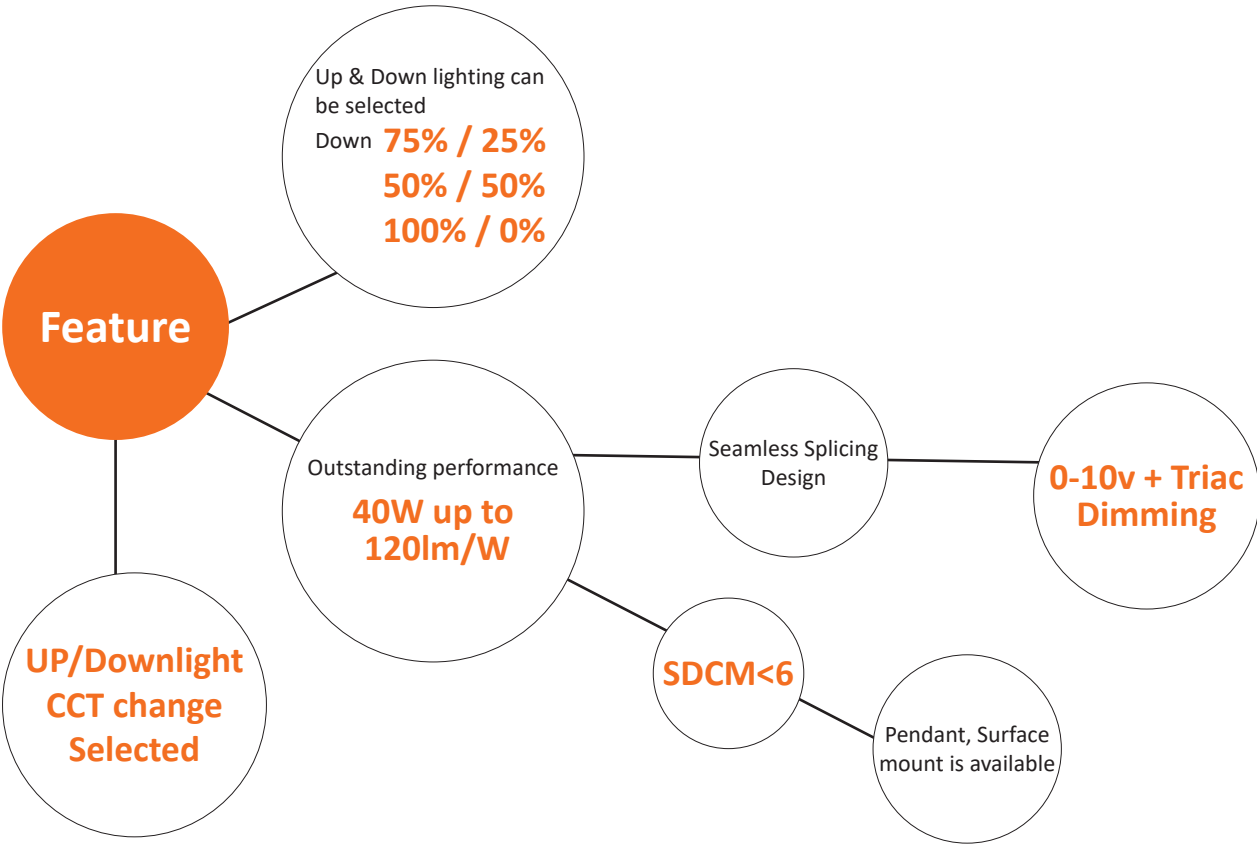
Up & Down lighting can be selected

Down 75% / 25%

50% / 50%

100% / 0%

Feature

Outstanding performance

40W up to 120lm/W

Seamless Splicing Design

0-10v + Triac Dimming

UP/Downlight CCT change Selected

SDCM<6

Pendant, Surface mount is available